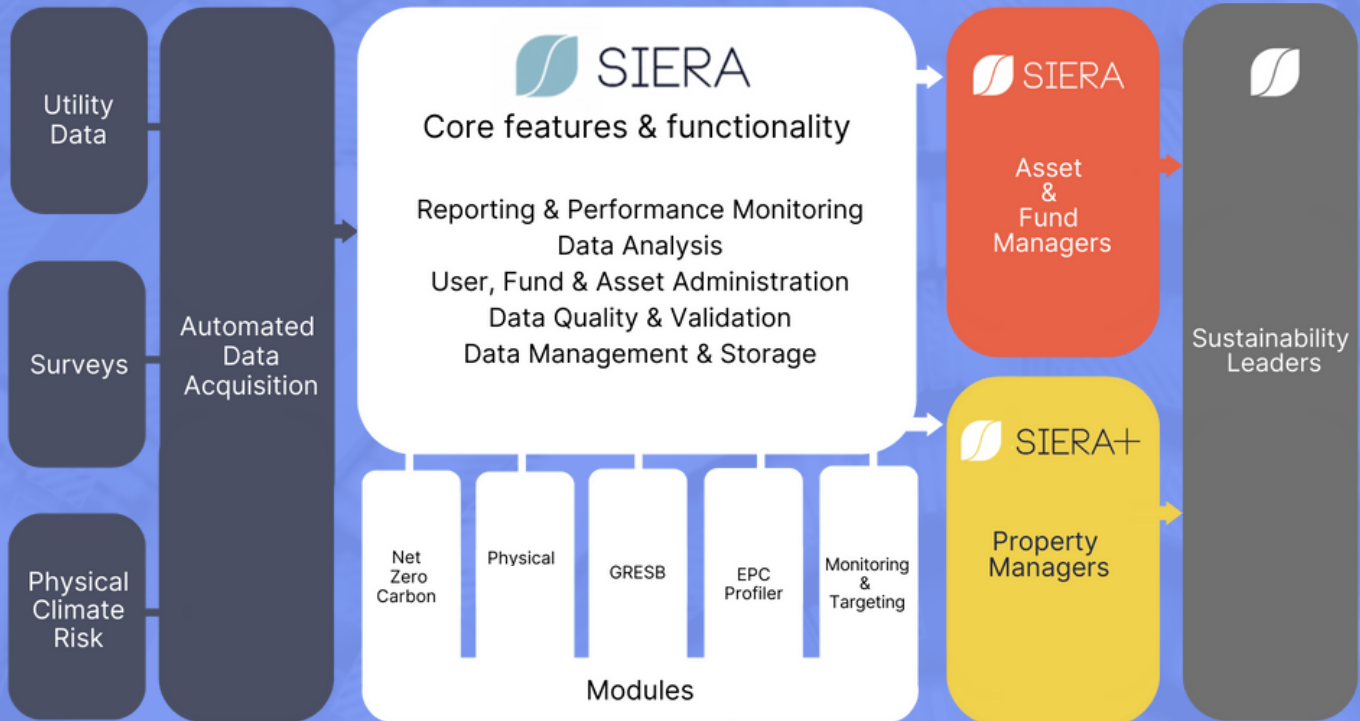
Utility Data

Surveys

Physical Climate Risk

Automated Data Acquisition

SIERA

Core features & functionality

Reporting & Performance Monitoring
Data Analysis
User, Fund & Asset Administration
Data Quality & Validation
Data Management & Storage

Net Zero Carbon

Physical

GRESB

EPC Profiler

Monitoring & Targeting

Modules

SIERA

Asset & Fund Managers

SIERA+

Property Managers

Sustainability Leaders